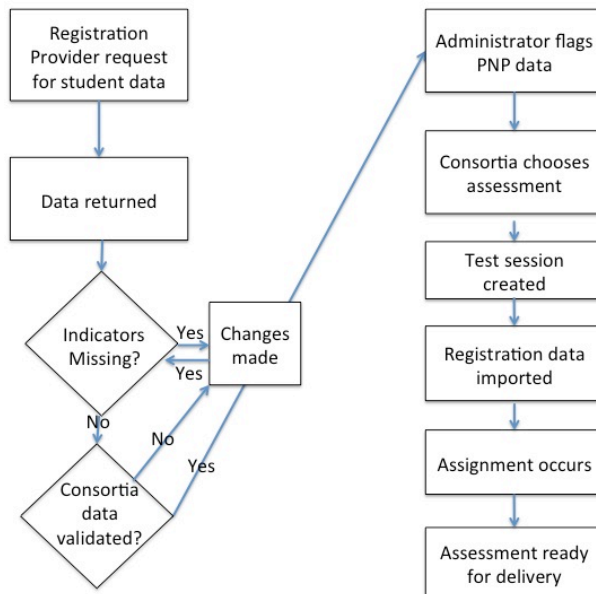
Registration Provider request for student data

Data returned

Indicators Missing?

Yes

Yes

Changes made

No

No

Yes

Consortia data validated?

Administrator flags PNP data

Consortia chooses assessment

Test session created

Registration data imported

Assignment occurs

Assessment ready for delivery